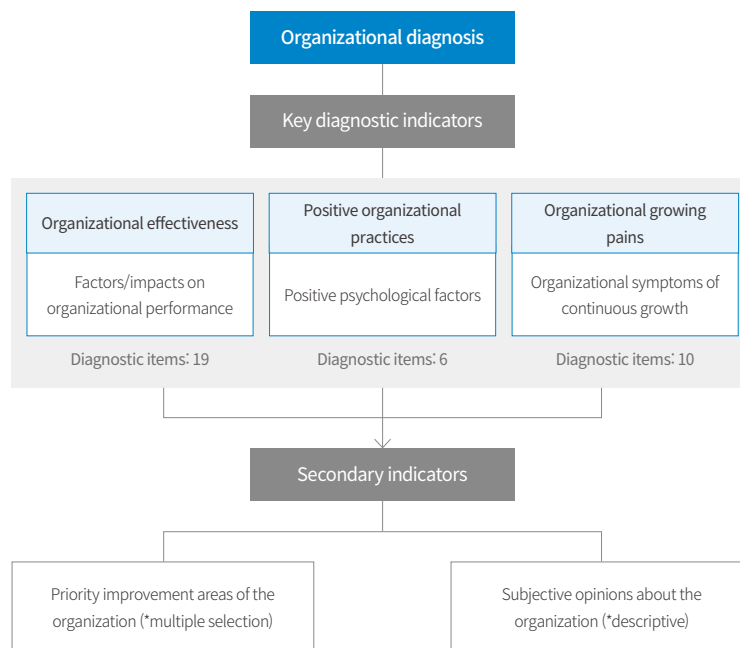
Organizational diagnosis

Key diagnostic indicators

Organizational effectiveness

Factors/impacts on organizational performance

Diagnostic items: 19

Positive organizational practices

Positive psychological factors

Diagnostic items: 6

Organizational growing pains

Organizational symptoms of continuous growth

Diagnostic items: 10

Secondary indicators

Priority improvement areas of the organization (*multiple selection)

Subjective opinions about the organization (*descriptive)